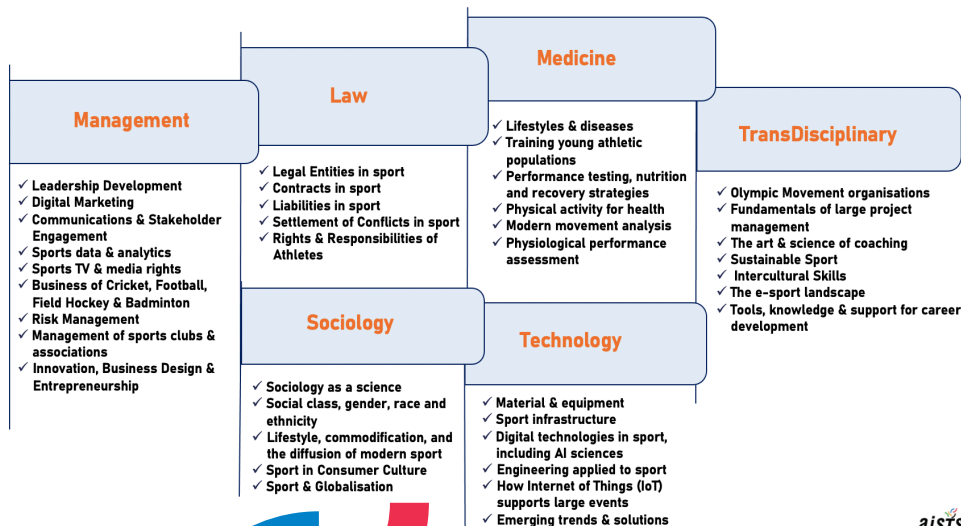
Management

Leadership Development
Digital Marketing
Communications & Stakeholder Engagement
Sports data & analytics
Sports TV & media rights
Business of Cricket, Football, Field Hockey & Badminton
Risk Management
Management of sports clubs & associations
Innovation, Business Design & Entrepreneurship

Law

Legal Entities in sport
Contracts in sport
Liabilities in sport
Settlement of Conflicts in sport
Rights & Responsibilities of Athletes

Sociology

Sociology as a science
Social class, gender, race and ethnicity
Lifestyle, commodification, and the diffusion of modern sport
Sport in Consumer Culture
Sport & Globalisation

Medicine

Lifestyles & diseases
Training young athletic populations
Performance testing, nutrition and recovery strategies
Physical activity for health
Modern movement analysis
Physiological performance assessment

Technology

Material & equipment
Sport infrastructure
Digital technologies in sport, including AI sciences
Engineering applied to sport
How Internet of Things (IoT) supports large events
Emerging trends & solutions

TransDisciplinary

Olympic Movement organisations
Fundamentals of large project management
The art & science of coaching
Sustainable Sport
Intercultural Skills
The e-sport landscape
Tools, knowledge & support for career development

aists